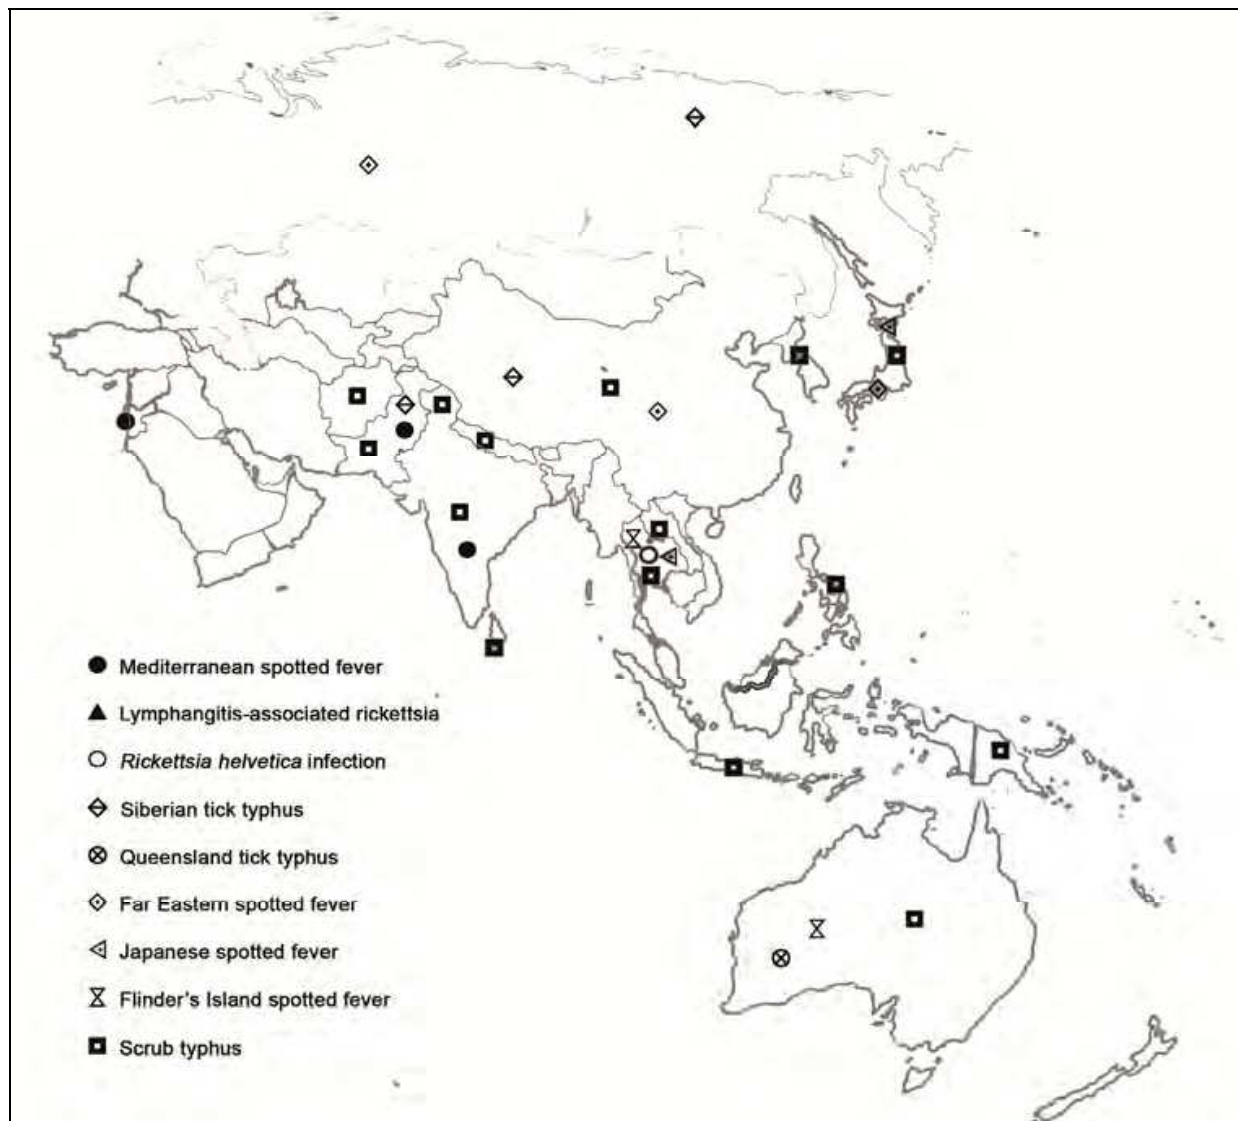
Mediterranean spotted fever
Lymphangitis-associated rickettsia
Rickettsia helvetica infection
Siberian tick typhus
Queensland tick typhus
Far Eastern spotted fever
Japanese spotted fever
Flinder's Island spotted fever
Scrub typhus